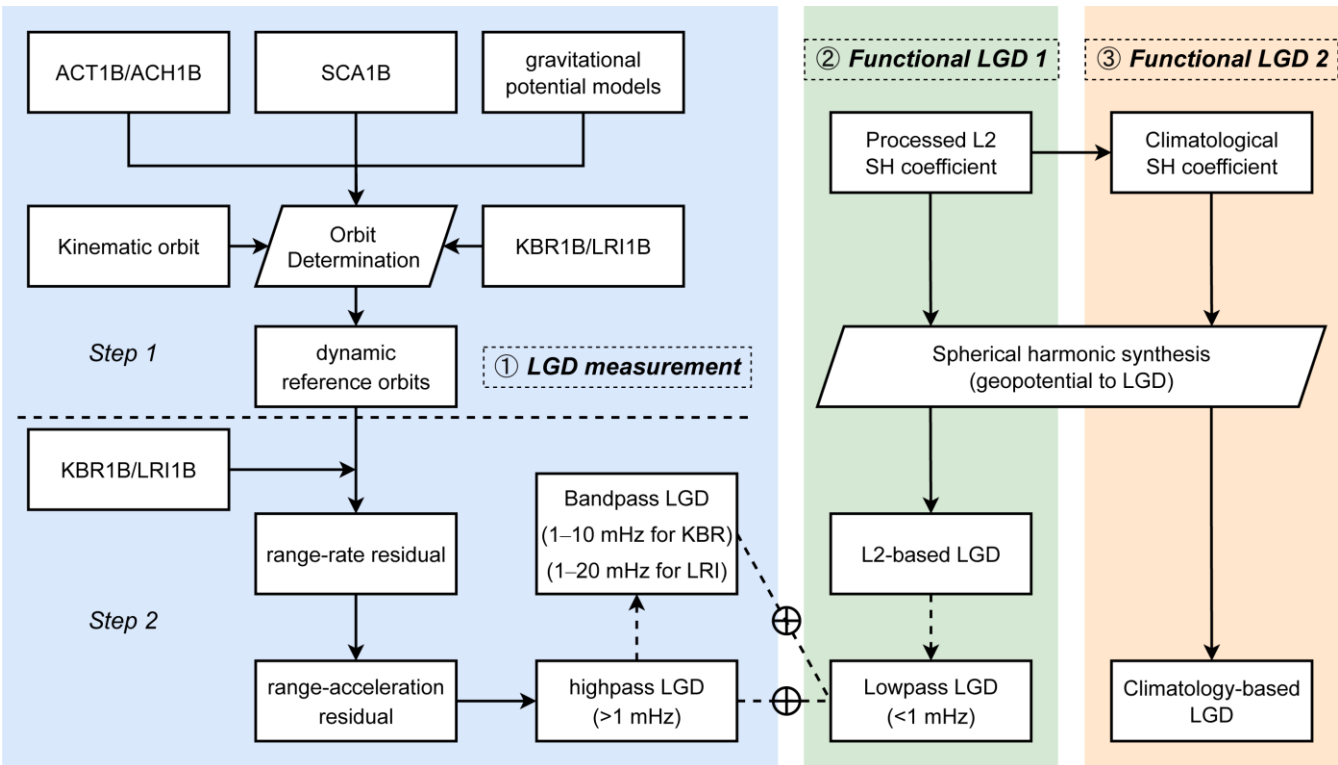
ACT1B/ACH1B

SCA1B

gravitational potential models

Kinematic orbit

Orbit Determination

KBR1B/LRI1B

Step 1

dynamic reference orbits

① LGD measurement

KBR1B/LRI1B

range-rate residual

Step 2

range-acceleration residual

Bandpass LGD (1–10 mHz for KBR) (1–20 mHz for LRI)

highpass LGD (>1 mHz)

$\oplus$

$\oplus$

② Functional LGD 1

Processed L2 SH coefficient

Spherical harmonic synthesis (geopotential to LGD)

L2-based LGD

Lowpass LGD (<1 mHz)

③ Functional LGD 2

Climatological SH coefficient

Climatology-based LGD